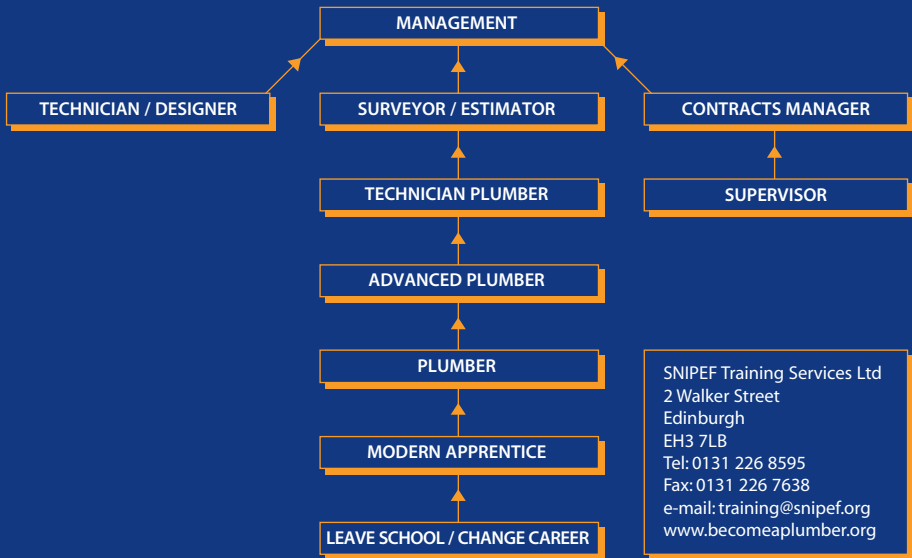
MANAGEMENT

TECHNICIAN / DESIGNER

SURVEYOR / ESTIMATOR

CONTRACTS MANAGER

TECHNICIAN PLUMBER

SUPERVISOR

ADVANCED PLUMBER

PLUMBER

MODERN APPRENTICE

LEAVE SCHOOL / CHANGE CAREER

SNIPEF Training Services Ltd
2 Walker Street
Edinburgh
EH3 7LB
Tel: 0131 226 8595
Fax: 0131 226 7638
e-mail: training@snipef.org
www.becomeaplumber.org